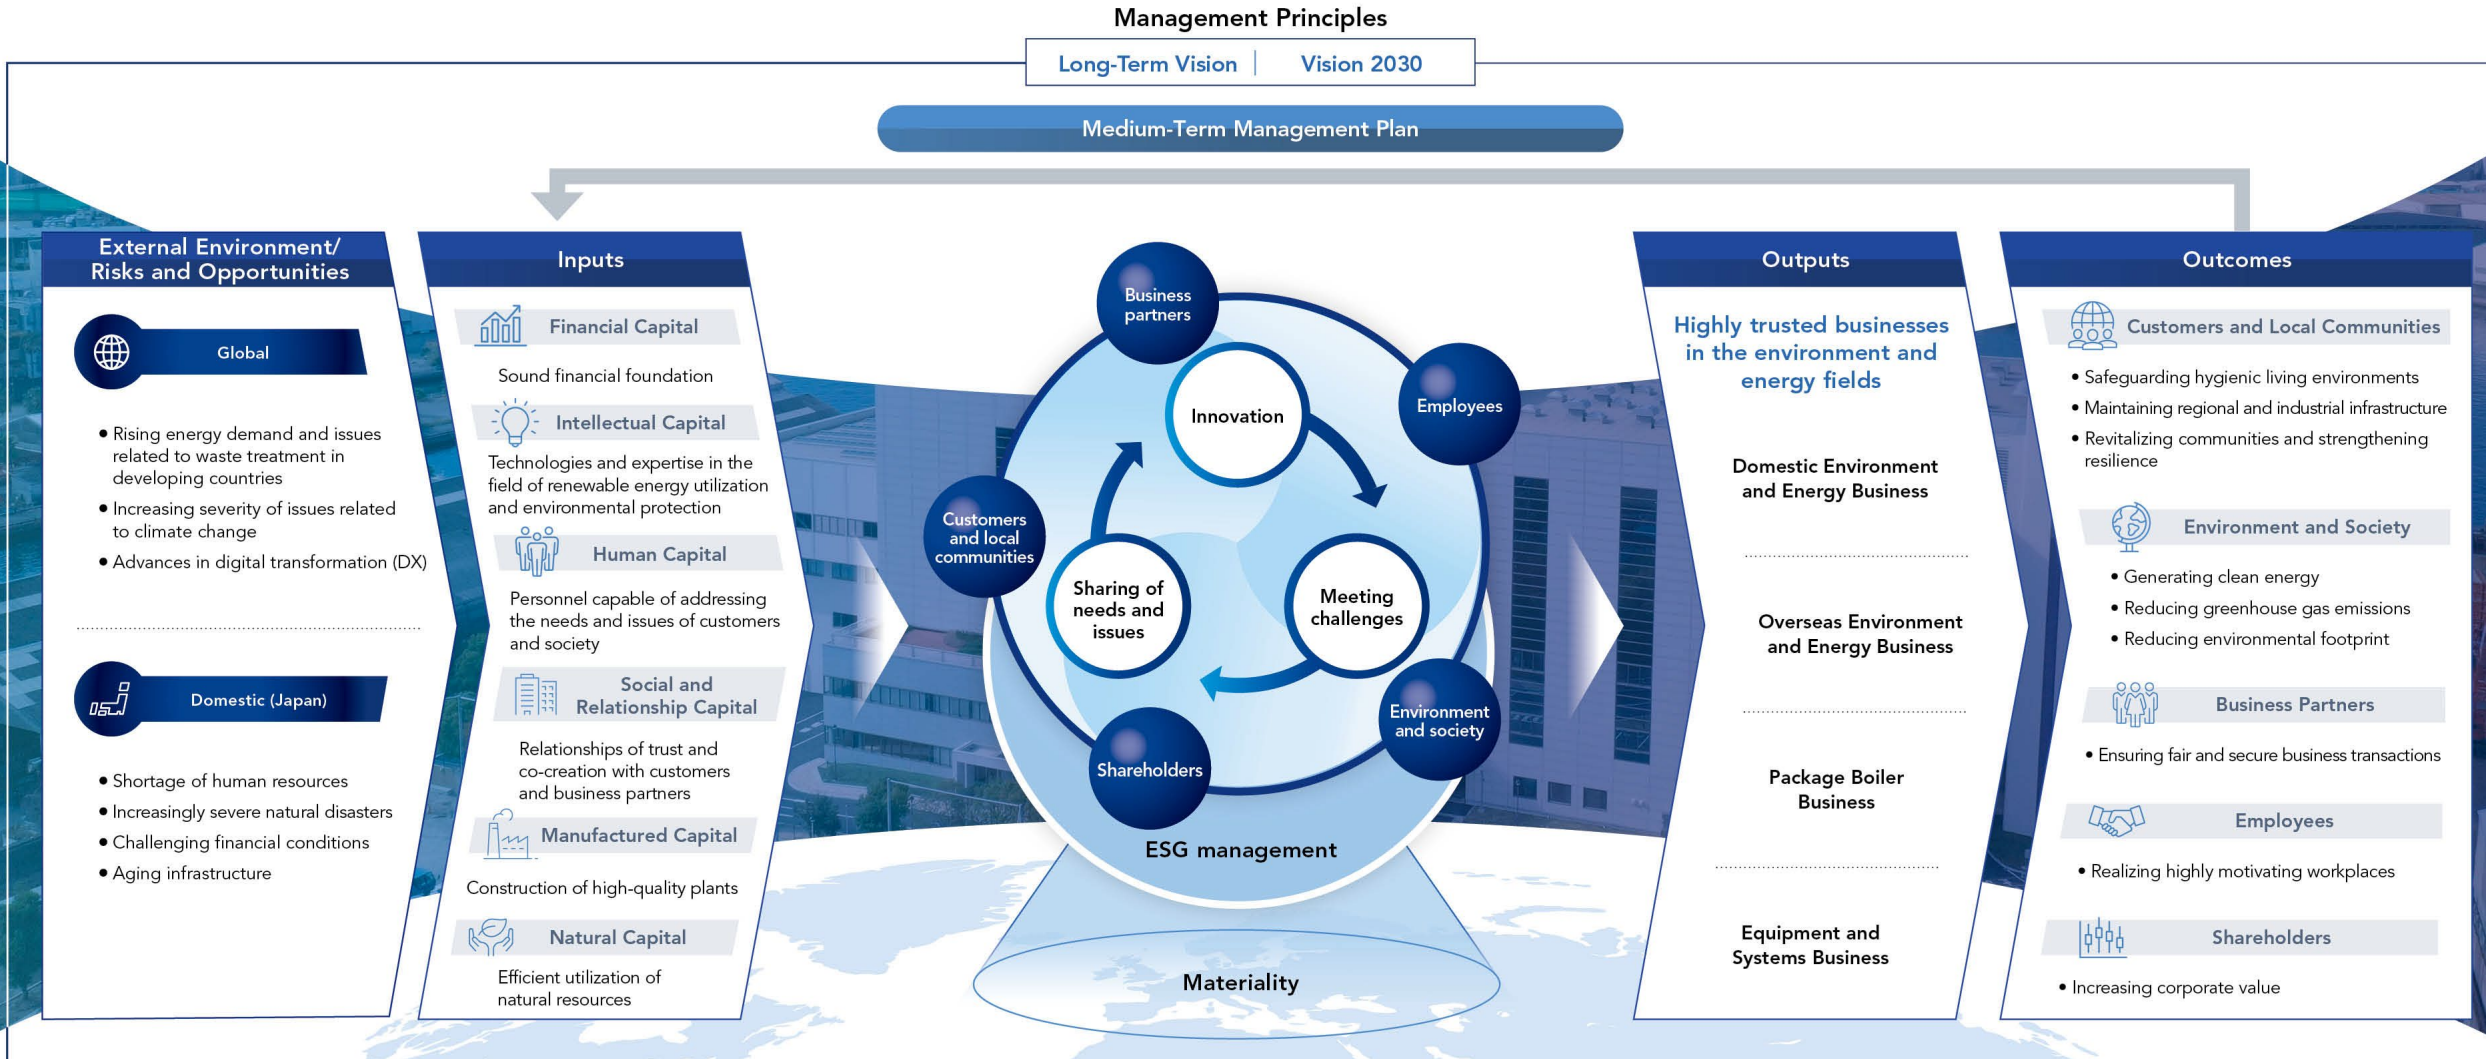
Management Principles

Long-Term Vision | Vision 2030

Medium-Term Management Plan

External Environment/ Risks and Opportunities

Global

• Rising energy demand and issues related to waste treatment in developing countries
• Increasing severity of issues related to climate change
• Advances in digital transformation (DX)

Domestic (Japan)

• Shortage of human resources
• Increasingly severe natural disasters
• Challenging financial conditions
• Aging infrastructure

Inputs

Financial Capital
Sound financial foundation

Intellectual Capital
Technologies and expertise in the field of renewable energy utilization and environmental protection

Human Capital
Personnel capable of addressing the needs and issues of customers and society

Social and Relationship Capital
Relationships of trust and co-creation with customers and business partners

Manufactured Capital
Construction of high-quality plants

Natural Capital
Efficient utilization of natural resources

Business partners

Employees

Customers and local communities

Environment and society

Shareholders

Innovation

Sharing of needs and issues

Meeting challenges

ESG management

Materiality

Outputs

Highly trusted businesses in the environment and energy fields

Domestic Environment and Energy Business

Overseas Environment and Energy Business

Package Boiler Business

Equipment and Systems Business

Outcomes

Customers and Local Communities
• Safeguarding hygienic living environments
• Maintaining regional and industrial infrastructure
• Revitalizing communities and strengthening resilience

Environment and Society
• Generating clean energy
• Reducing greenhouse gas emissions
• Reducing environmental footprint

Business Partners
• Ensuring fair and secure business transactions

Employees
• Realizing highly motivating workplaces

Shareholders
• Increasing corporate value